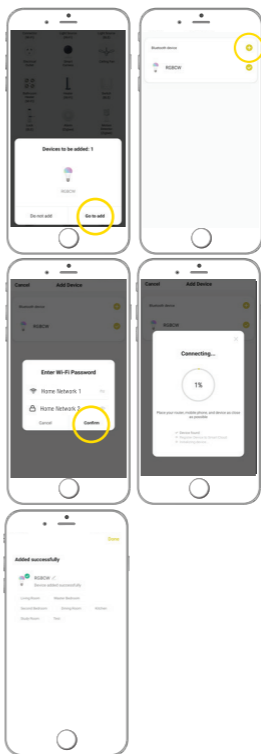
Devices to be added: 1

RGBCW

Do not add

Go to add

Bluetooth device

RGBCW

Cancel

Add Device

Bluetooth device

RGBCW

Enter Wi-Fi Password

Home Network 1

Home Network 2

Cancel

Confirm

Cancel

Add Device

Bluetooth device

RGBCW

Connecting...

1%

Place your router, mobile phone, and device as close as possible

Done

Added successfully

RGBCW

Device added successfully

Living Room

Master Bedroom

Second Bedroom

Dining Room

Kitchen

Study Room

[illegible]